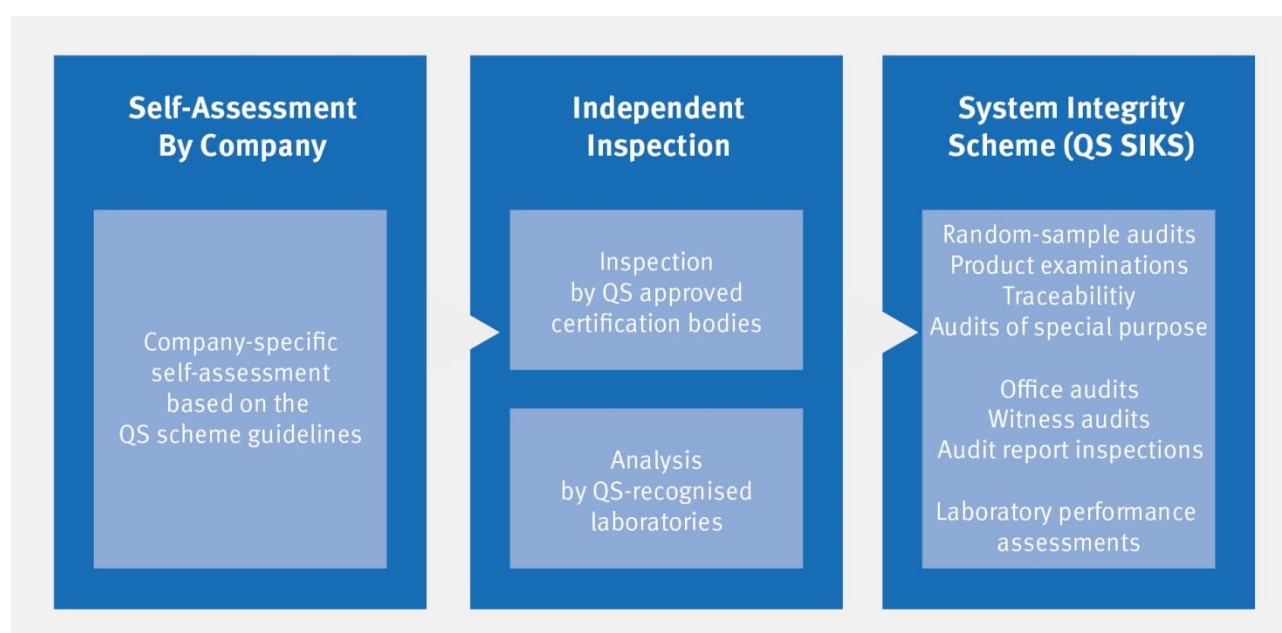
Self-Assessment By Company

Company-specific self-assessment based on the QS scheme guidelines

Independent Inspection

Inspection by QS approved certification bodies

Analysis by QS-recognised laboratories

System Integrity Scheme (QS SIKS)

Random-sample audits
Product examinations
Traceabilitiy
Audits of special purpose

Office audits
Witness audits
Audit report inspections

Laboratory performance assessments